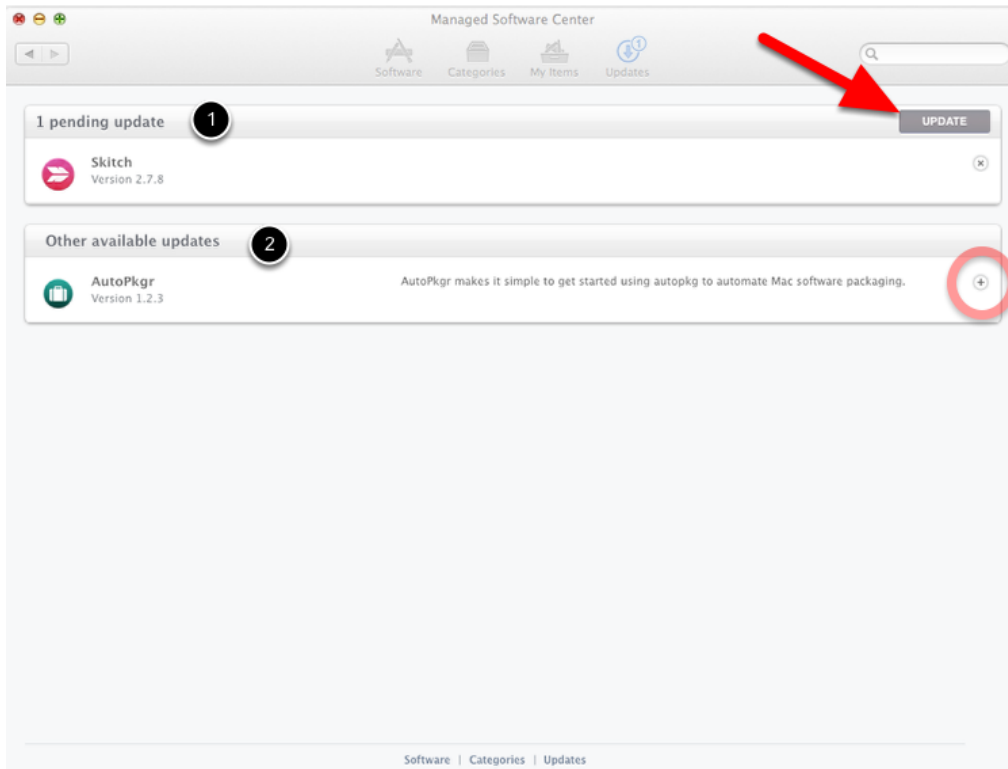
Managed Software Center

Software Categories My Items Updates

1 pending update 1 UPDATE

Skitch
Version 2.7.8

Other available updates 2

AutoPkgr
Version 1.2.3

AutoPkgr makes it simple to get started using autopkg to automate Mac software packaging.

Software | Categories | Updates